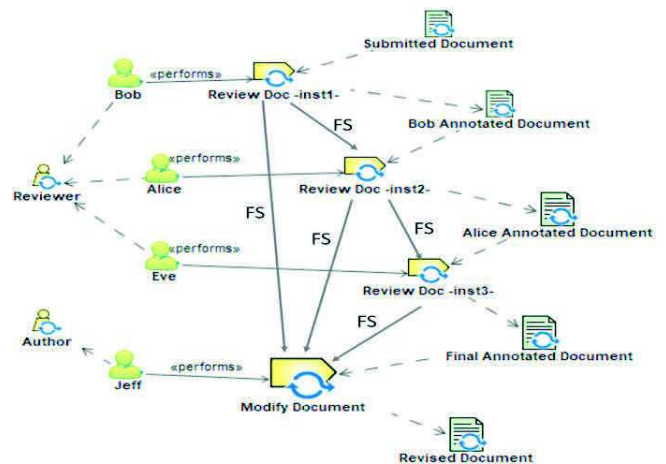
Submitted Document

Bob

«performs»

Review Doc -inst1-

FS

Bob Annotated Document

«performs»

Reviewer

Alice

Review Doc -inst2-

FS

FS

FS

Alice Annotated Document

«performs»

Eve

Review Doc -inst3-

FS

Author

Final Annotated Document

Jeff

«performs»

Modify Document

Revised Document